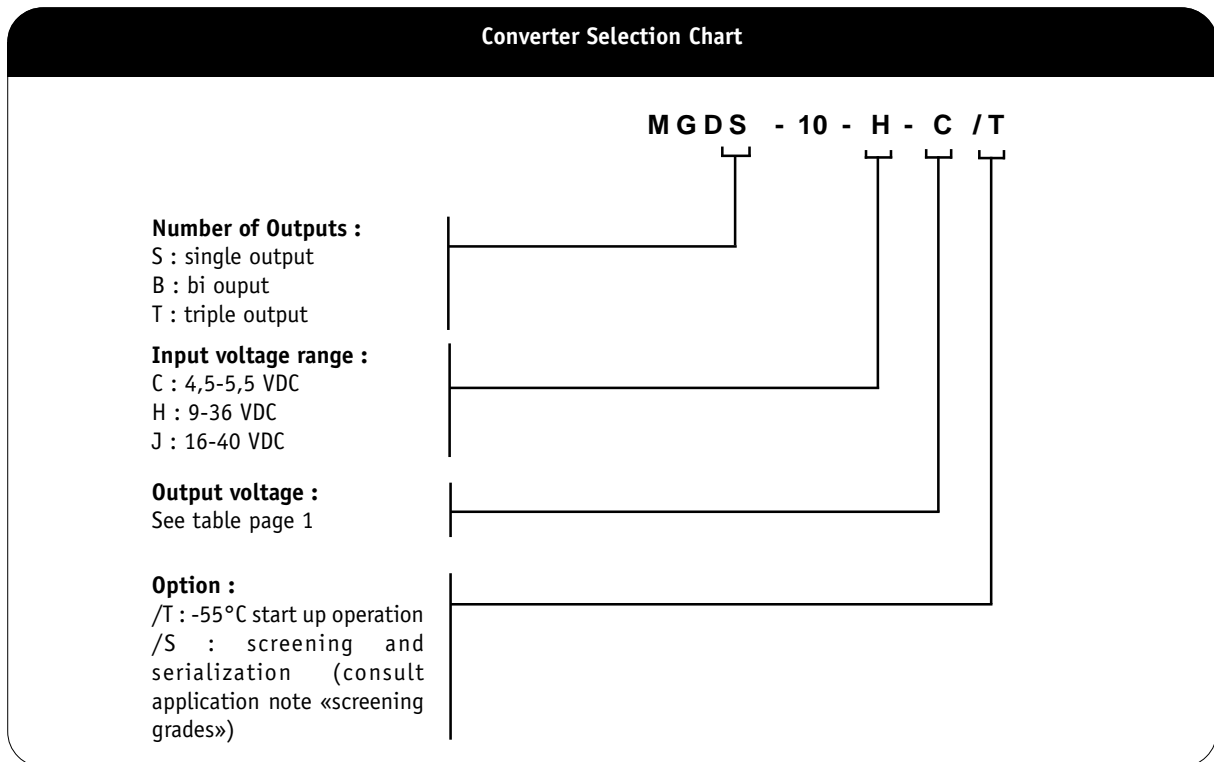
Converter Selection Chart

M G D S - 10 - H - C / T

Number of Outputs :
S : single output
B : bi ouput
T : triple output

Input voltage range :
C : 4,5-5,5 VDC
H : 9-36 VDC
J : 16-40 VDC

Output voltage :
See table page 1

Option :
/T : -55°C start up operation
/S : screening and serialization (consult application note «screening grades»)